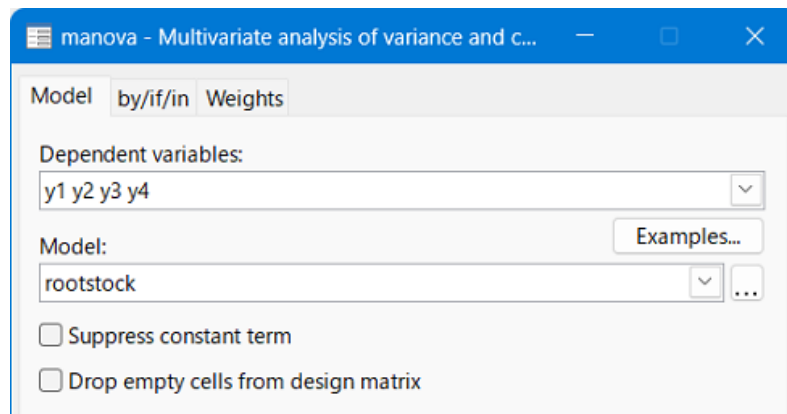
manova - Multivariate analysis of variance and c...

Model | by/if/in | Weights

Dependent variables:
y1 y2 y3 y4

Model:
Examples...
rootstock
...

Suppress constant term

Drop empty cells from design matrix